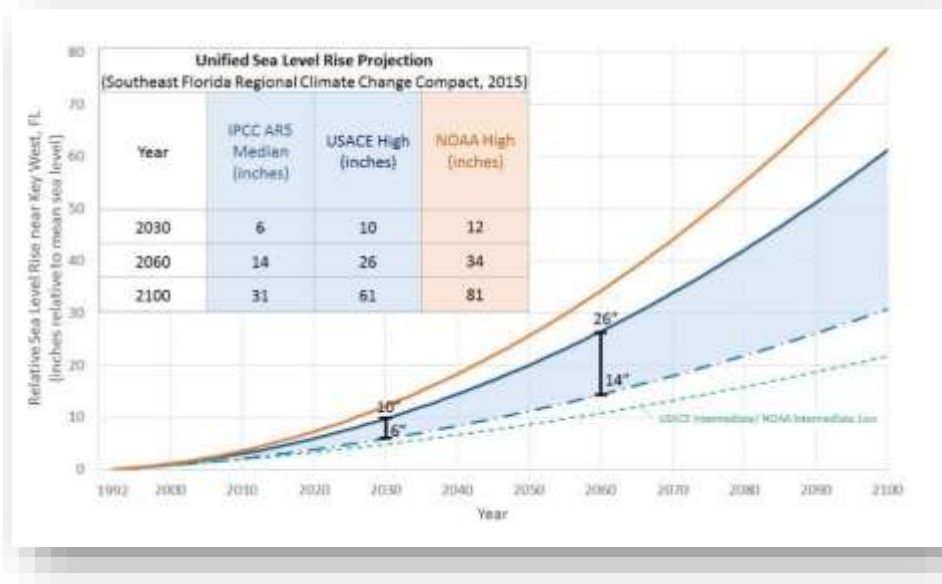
Unified Sea Level Rise Projection
(Southeast Florida Regional Climate Change Compact, 2015)

| Year | IPCC AR5 Median (inches) | USACE High (inches) | NOAA High (inches) |
|---|---|---|---|
| 2030 | 6 | 10 | 12 |
| 2060 | 14 | 26 | 34 |
| 2100 | 31 | 61 | 81 |

Relative Sea Level Rise near Key West, FL (inches relative to mean sea level)

80
70
60
50
40
30
20
10
0

26"
14"
10"
6"

USACE Intermediate/ NOAA Intermediate Low

1992 2000 2010 2020 2030 2040 2050 2060 2070 2080 2090 2100

Year